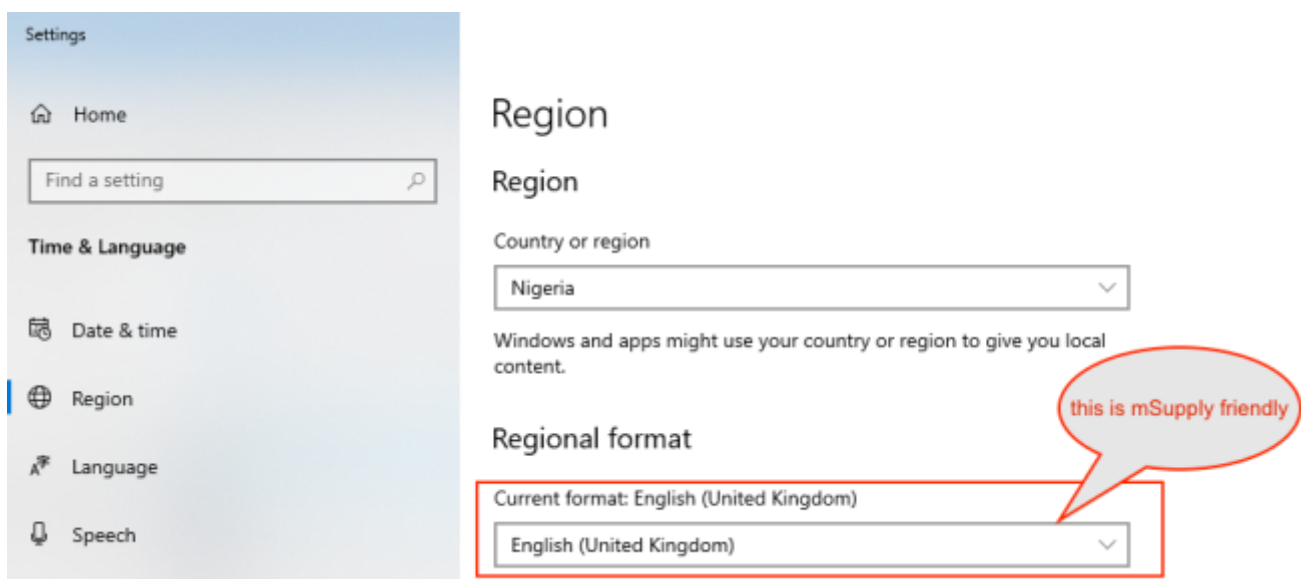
Settings

Home

Find a setting

Time & Language

Date & time

Region

Language

Speech

Region

Region

Country or region

Nigeria

Windows and apps might use your country or region to give you local content.

this is mSupply friendly

Regional format

Current format: English (United Kingdom)

English (United Kingdom)